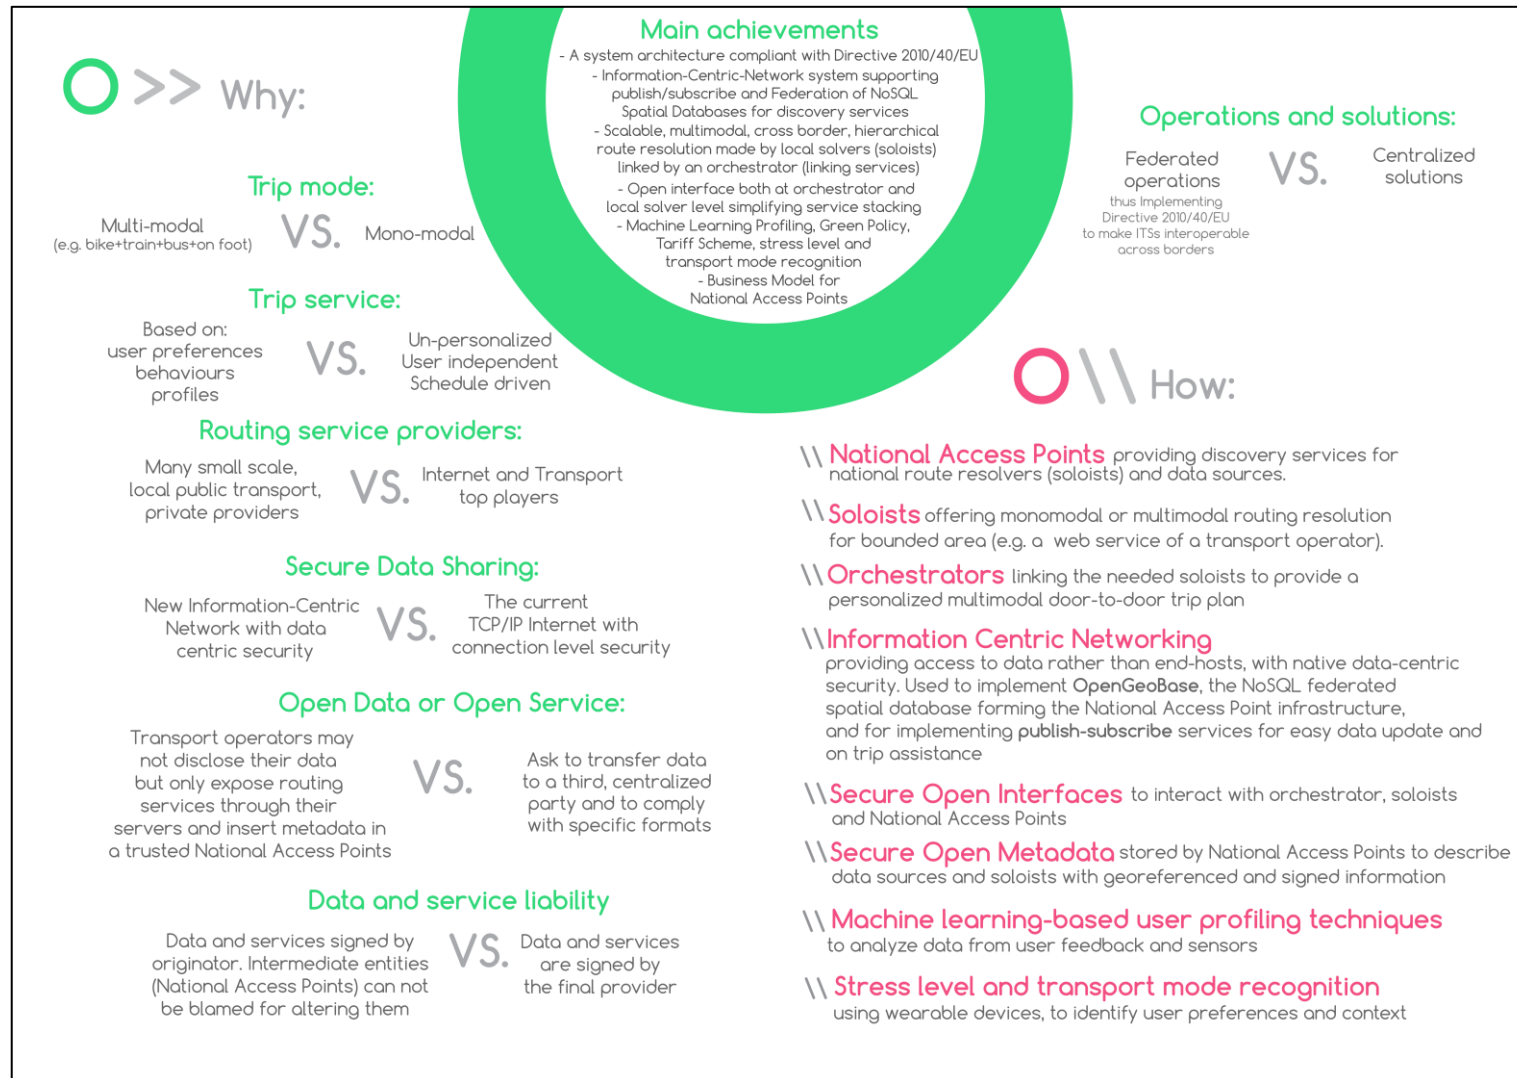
Main achievements

- A system architecture compliant with Directive 2010/40/EU
- Information-Centric-Network system supporting publish/subscribe and Federation of NoSQL Spatial Databases for discovery services
- Scalable, multimodal, cross border, hierarchical route resolution made by local solvers (soloists) linked by an orchestrator (linking services)
- Open interface both at orchestrator and local solver level simplifying service stacking
- Machine Learning Profiling, Green Policy, Tariff Scheme, stress level and transport mode recognition
- Business Model for National Access Points

O >> Why:

Trip mode:

Multi-modal (e.g. bike+train+bus+on foot) VS. Mono-modal

Trip service:

Based on: user preferences behaviours profiles VS. Un-personalized User independent Schedule driven

Routing service providers:

Many small scale, local public transport, private providers VS. Internet and Transport top players

Secure Data Sharing:

New Information-Centric Network with data centric security VS. The current TCP/IP Internet with connection level security

Open Data or Open Service:

Transport operators may not disclose their data but only expose routing services through their servers and insert metadata in a trusted National Access Points VS. Ask to transfer data to a third, centralized party and to comply with specific formats

Data and service liability

Data and services signed by originator. Intermediate entities (National Access Points) can not be blamed for altering them VS. Data and services are signed by the final provider

Operations and solutions:

Federated operations thus Implementing Directive 2010/40/EU to make ITSs interoperable across borders VS. Centralized solutions

O \\ How:

\\ National Access Points providing discovery services for national route resolvers (soloists) and data sources.

\\ Soloists offering monomodal or multimodal routing resolution for bounded area (e.g. a web service of a transport operator).

\\ Orchestrators linking the needed soloists to provide a personalized multimodal door-to-door trip plan

\\ Information Centric Networking providing access to data rather than end-hosts, with native data-centric security. Used to implement OpenGeoBase, the NoSQL federated spatial database forming the National Access Point infrastructure, and for implementing publish-subscribe services for easy data update and on trip assistance

\\ Secure Open Interfaces to interact with orchestrator, soloists and National Access Points

\\ Secure Open Metadata stored by National Access Points to describe data sources and soloists with georeferenced and signed information

\\ Machine learning-based user profiling techniques to analyze data from user feedback and sensors

\\ Stress level and transport mode recognition using wearable devices, to identify user preferences and context